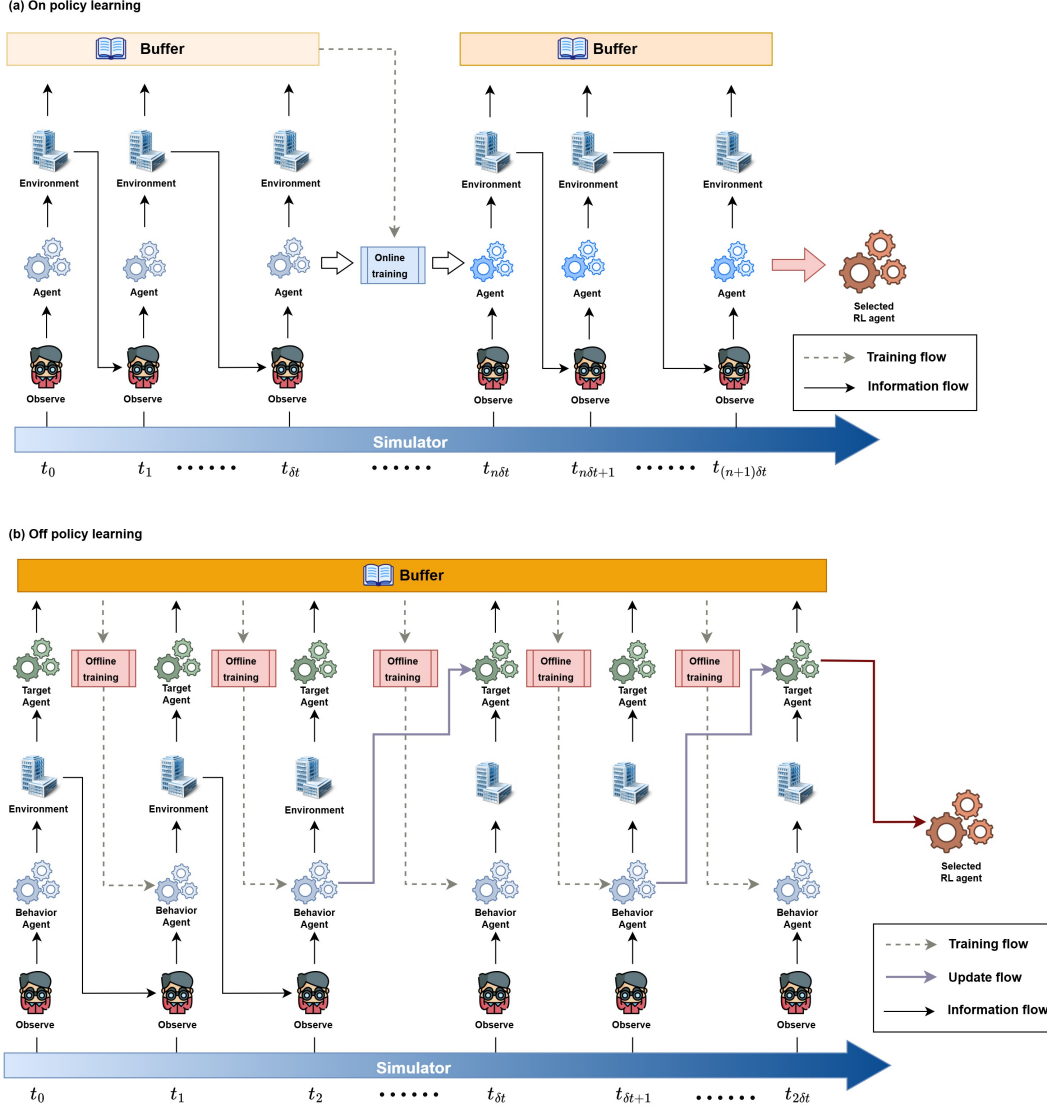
(a) On policy learning

Buffer

Buffer

Environment

Environment

Environment

Environment

Environment

Environment

Agent

Agent

Agent

Online training

Agent

Agent

Agent

Selected RL agent

Observe

Observe

Observe

Observe

Observe

Observe

Training flow

Information flow

Simulator

$t_0$ $t_1$ ...... $t_{\delta t}$ ...... $t_{n\delta t}$ $t_{n\delta t+1}$ ...... $t_{(n+1)\delta t}$

(b) Off policy learning

Buffer

Target Agent

Offline training

Target Agent

Offline training

Target Agent

Offline training

Target Agent

Offline training

Target Agent

Offline training

Target Agent

Environment

Environment

Environment

Behavior Agent

Behavior Agent

Behavior Agent

Behavior Agent

Behavior Agent

Behavior Agent

Selected RL agent

Observe

Observe

Observe

Observe

Observe

Observe

Training flow

Update flow

Information flow

Simulator

$t_0$ $t_1$ $t_2$ ...... $t_{\delta t}$ $t_{\delta t+1}$ ...... $t_{2\delta t}$